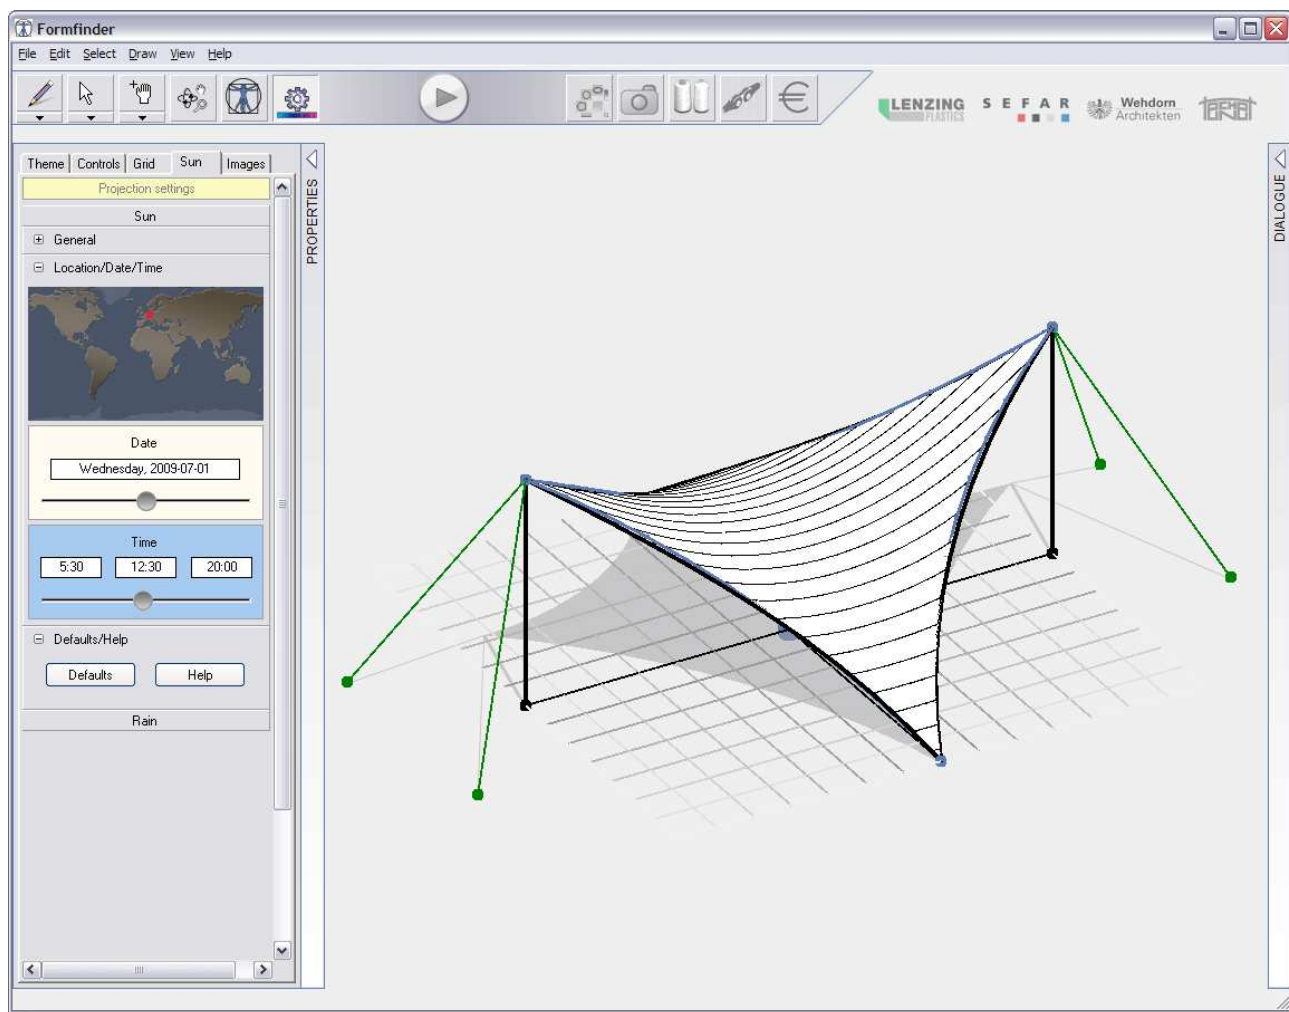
Formfinder

File Edit Select Draw View Help

LENZING PLASTICS S E F A R Wehdorn Architekten

Theme Controls Grid Sun Images

Projection settings

Sun

General

Location/Date/Time

Date

Wednesday, 2009-07-01

Time

5:30 12:30 20:00

Defaults/Help

Defaults Help

Rain

PROPERTIES

DIALOGUE